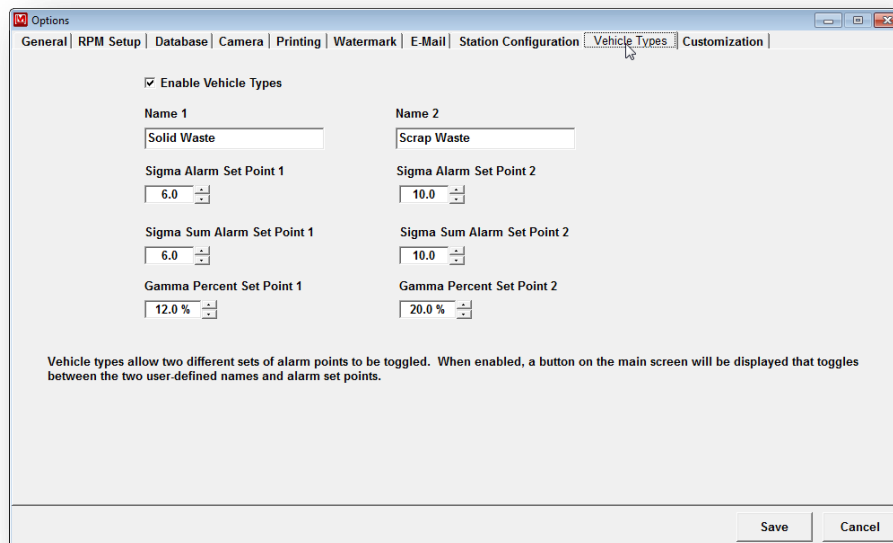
Options

General | RPM Setup | Database | Camera | Printing | Watermark | E-Mail | Station Configuration | Vehicle Types | Customization

☑ Enable Vehicle Types

Name 1
Solid Waste

Name 2
Scrap Waste

Sigma Alarm Set Point 1
6.0

Sigma Alarm Set Point 2
10.0

Sigma Sum Alarm Set Point 1
6.0

Sigma Sum Alarm Set Point 2
10.0

Gamma Percent Set Point 1
12.0 %

Gamma Percent Set Point 2
20.0 %

Vehicle types allow two different sets of alarm points to be toggled. When enabled, a button on the main screen will be displayed that toggles between the two user-defined names and alarm set points.

Save
Cancel